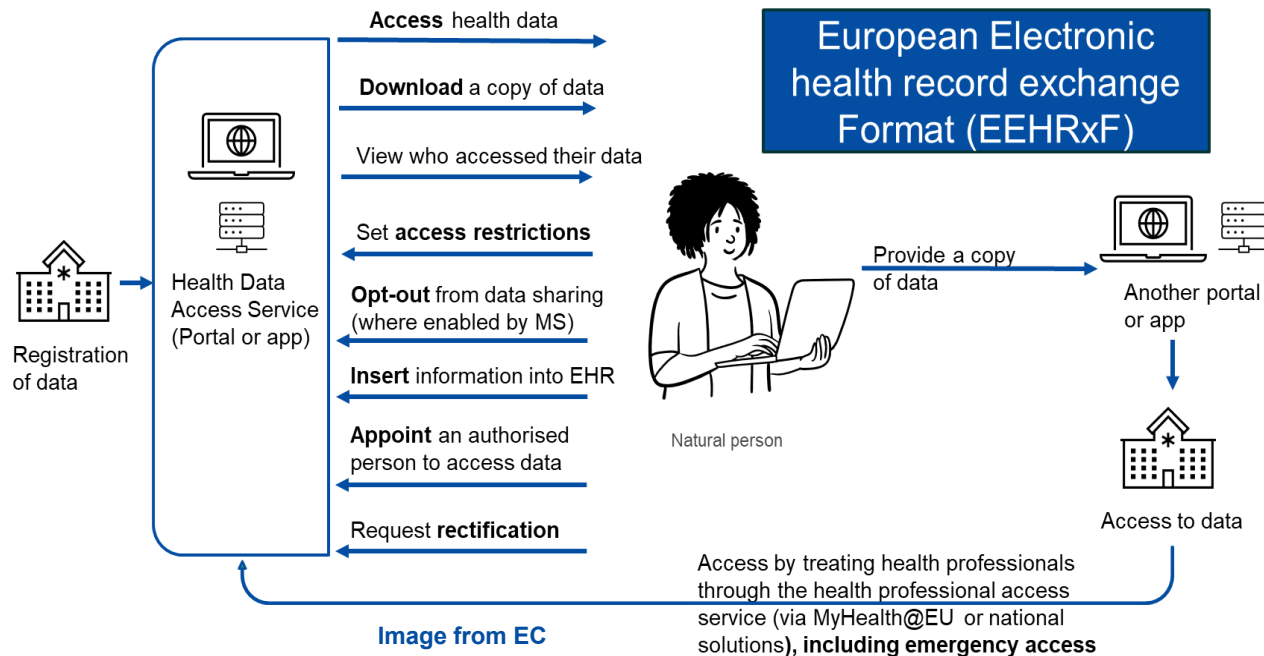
European Electronic health record exchange Format (EEHRxF)

Registration of data

Health Data Access Service (Portal or app)

Access health data

Download a copy of data

View who accessed their data

Set access restrictions

Opt-out from data sharing (where enabled by MS)

Insert information into EHR

Appoint an authorised person to access data

Request rectification

Natural person

Provide a copy of data

Another portal or app

Access to data

Access by treating health professionals through the health professional access service (via MyHealth@EU or national solutions), including emergency access

Image from EC